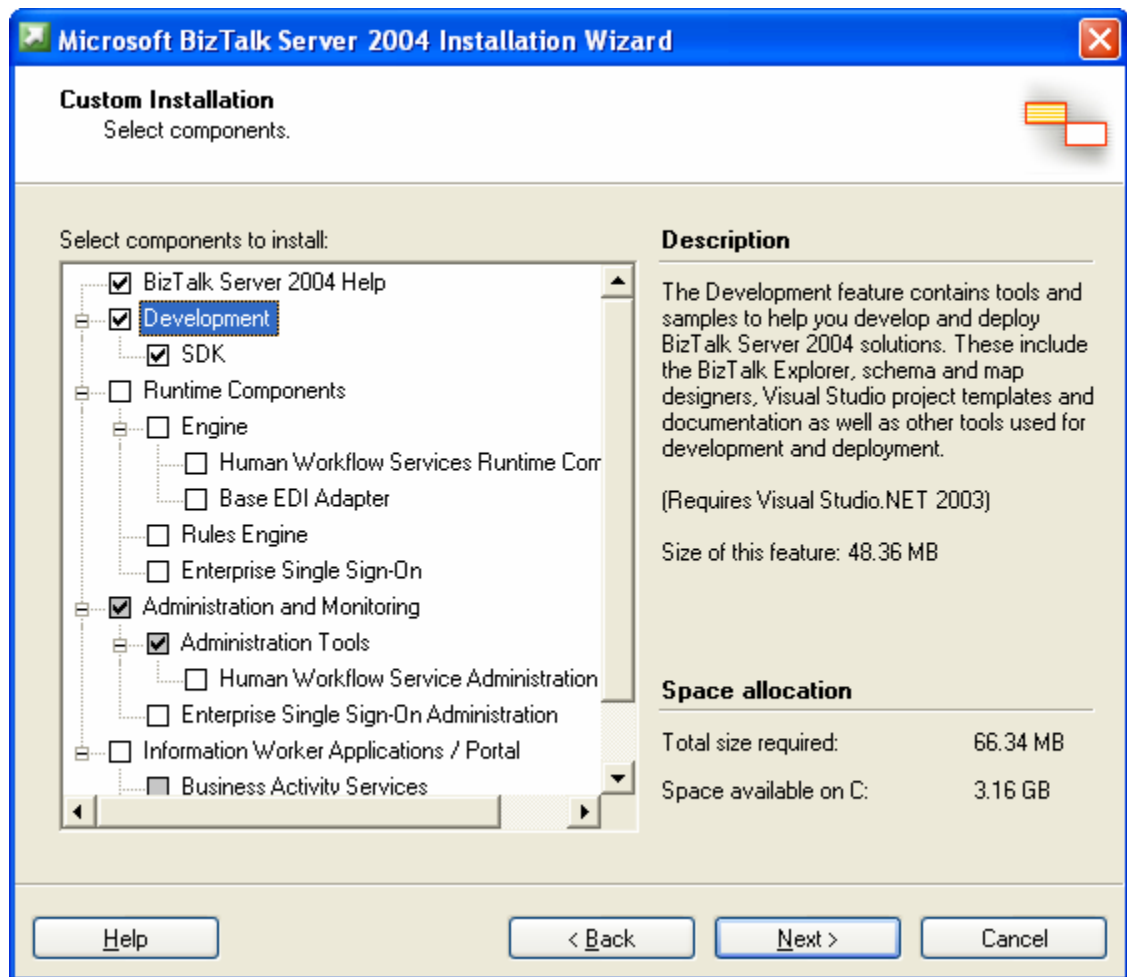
Microsoft BizTalk Server 2004 Installation Wizard

Custom Installation
Select components.

Select components to install:

BizTalk Server 2004 Help
Development
SDK
Runtime Components
Engine
Human Workflow Services Runtime Com
Base EDI Adapter
Rules Engine
Enterprise Single Sign-On
Administration and Monitoring
Administration Tools
Human Workflow Service Administration
Enterprise Single Sign-On Administration
Information Worker Applications / Portal
Business Activity Services

Description

The Development feature contains tools and samples to help you develop and deploy BizTalk Server 2004 solutions. These include the BizTalk Explorer, schema and map designers, Visual Studio project templates and documentation as well as other tools used for development and deployment.

(Requires Visual Studio.NET 2003)

Size of this feature: 48.36 MB

Space allocation

| Total size required: | 66.34 MB |
|---|---|
| Space available on C: | 3.16 GB |

Help

< Back

Next >

Cancel